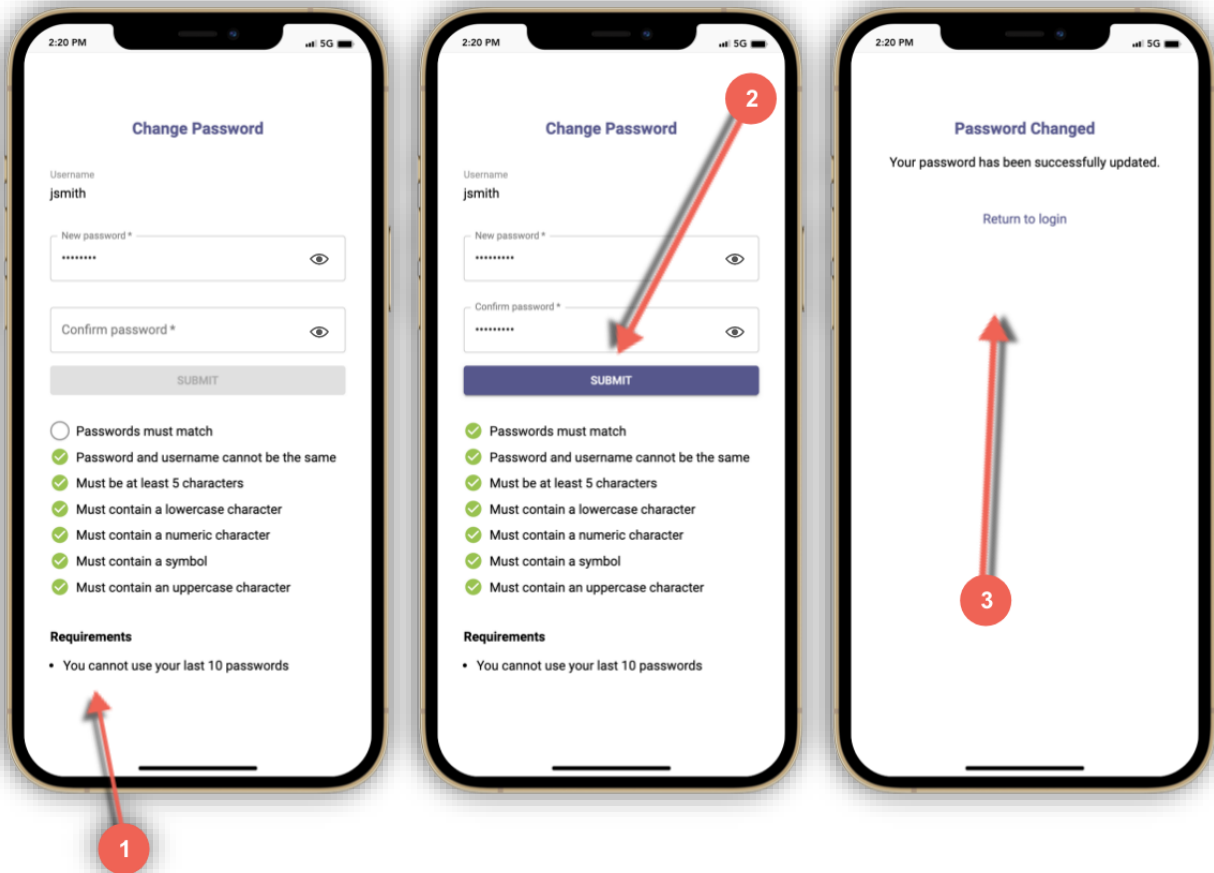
2:20 PM 5G

Change Password

Username
jsmith

New password *
••••••••

Confirm password *

SUBMIT

Passwords must match
Password and username cannot be the same
Must be at least 5 characters
Must contain a lowercase character
Must contain a numeric character
Must contain a symbol
Must contain an uppercase character

Requirements
• You cannot use your last 10 passwords

1

2:20 PM 5G

2

Change Password

Username
jsmith

New password *
•••••••••

Confirm password *
•••••••••

SUBMIT

Passwords must match
Password and username cannot be the same
Must be at least 5 characters
Must contain a lowercase character
Must contain a numeric character
Must contain a symbol
Must contain an uppercase character

Requirements
• You cannot use your last 10 passwords

2:20 PM 5G

Password Changed

Your password has been successfully updated.

Return to login

3